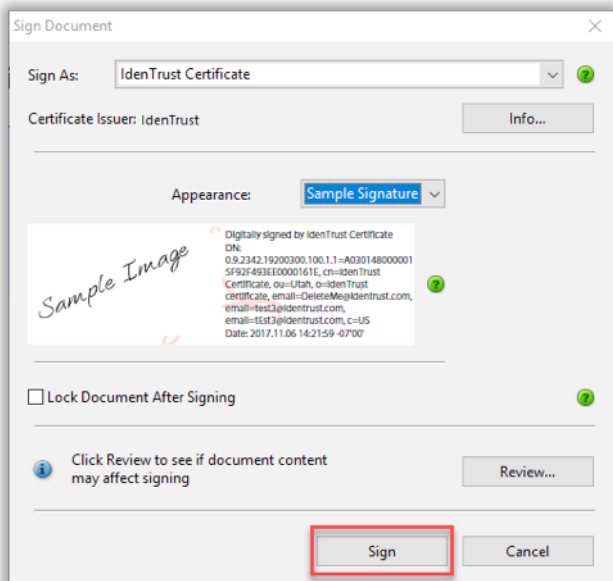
Sign Document

Sign As: IdenTrust Certificate

Certificate Issuer: IdenTrust

Info...

Appearance: Sample Signature

Sample Image

Digitally signed by IdenTrust Certificate
DN:
0.9.2342.19200300.100.1.1=A030148000001
5F92F493EE0000161E, cn=IdenTrust
Certificate, ou=Utah, o=IdenTrust
certificate, email=DeleteMe@identrust.com,
email=test3@identrust.com,
email=tEst3@identrust.com, c=US
Date: 2017.11.06 14:21:59 -07'00'

Lock Document After Signing

Click Review to see if document content may affect signing

Review...

Sign

Cancel